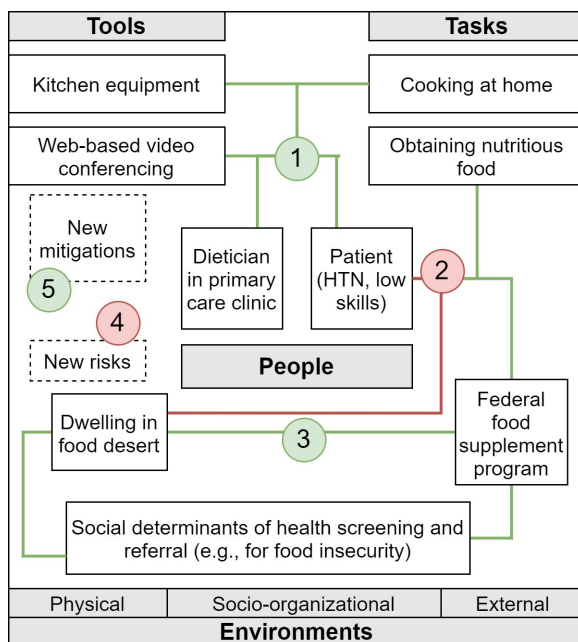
Tools

Tasks

Kitchen equipment

Cooking at home

Web-based video conferencing

1

Obtaining nutritious food

New mitigations

5

Dietician in primary care clinic

Patient (HTN, low skills)

2

4

New risks

People

Dwelling in food desert

3

Federal food supplement program

Social determinants of health screening and referral (e.g., for food insecurity)

Physical

Socio-organizational

External

Environments